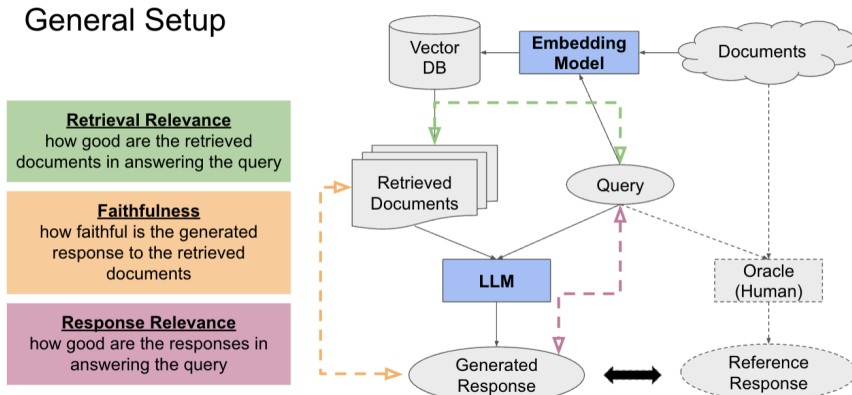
General Setup

Retrieval Relevance
how good are the retrieved documents in answering the query

Faithfulness
how faithful is the generated response to the retrieved documents

Response Relevance
how good are the responses in answering the query

Vector DB

Embedding Model

Documents

Retrieved Documents

Query

LLM

Oracle (Human)

Generated Response

Reference Response